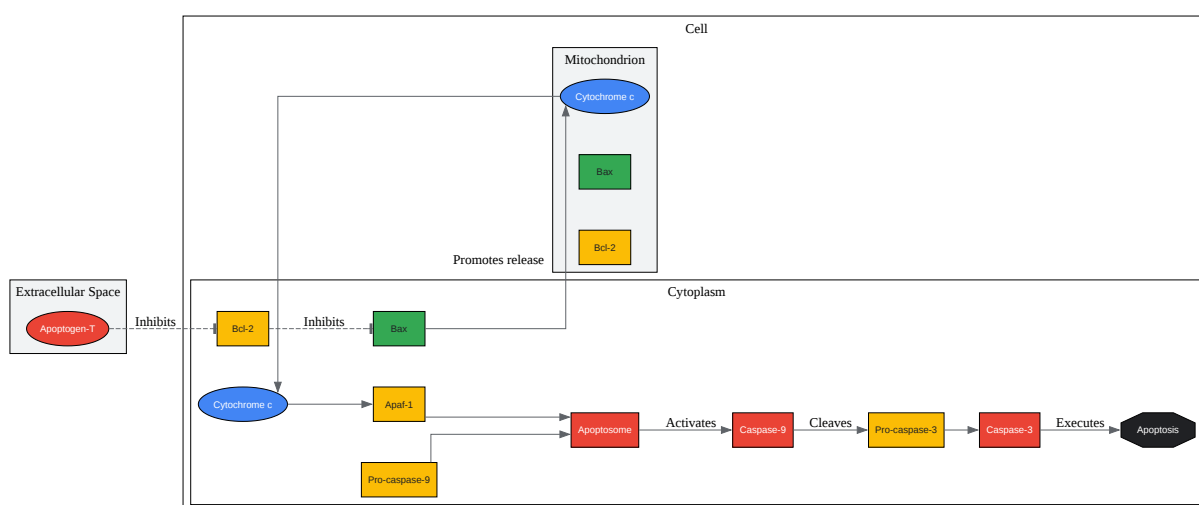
Cell

Mitochondrion

Cytochrome c

Bax

Bcl-2

Promotes release

Cytoplasm

Extracellular Space

Apoptogen-T

Inhibits

Bcl-2

Inhibits

Bax

Cytochrome c

Apaf-1

Apoptosome

Activates

Caspase-9

Cleaves

Pro-caspase-3

Caspase-3

Executes

Apoptosis

Pro-caspase-9